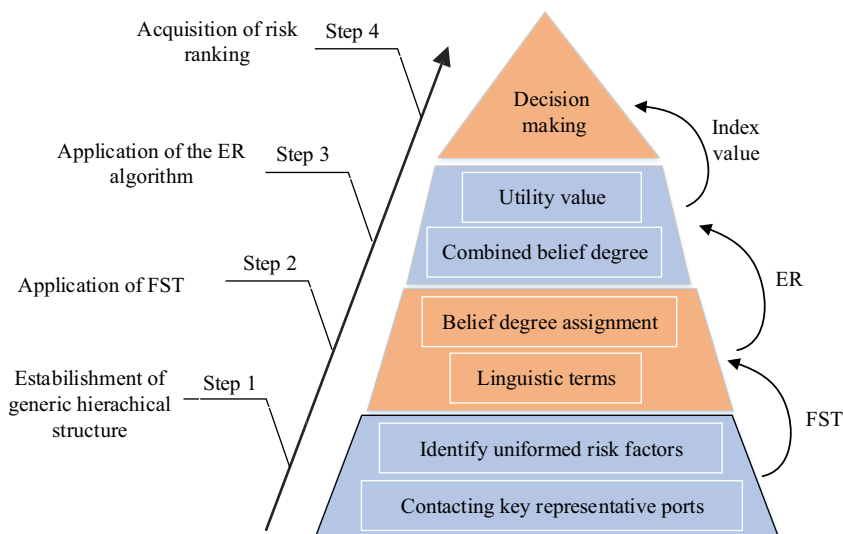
Acquisition of risk ranking

Step 4

Application of the ER algorithm

Step 3

Application of FST

Step 2

Estabilishment of generic hierachical structure

Step 1

Decision making

Index value

Utility value

Combined belief degree

ER

Belief degree assignment

Linguistic terms

FST

Identify uniformed risk factors

Contacting key representative ports